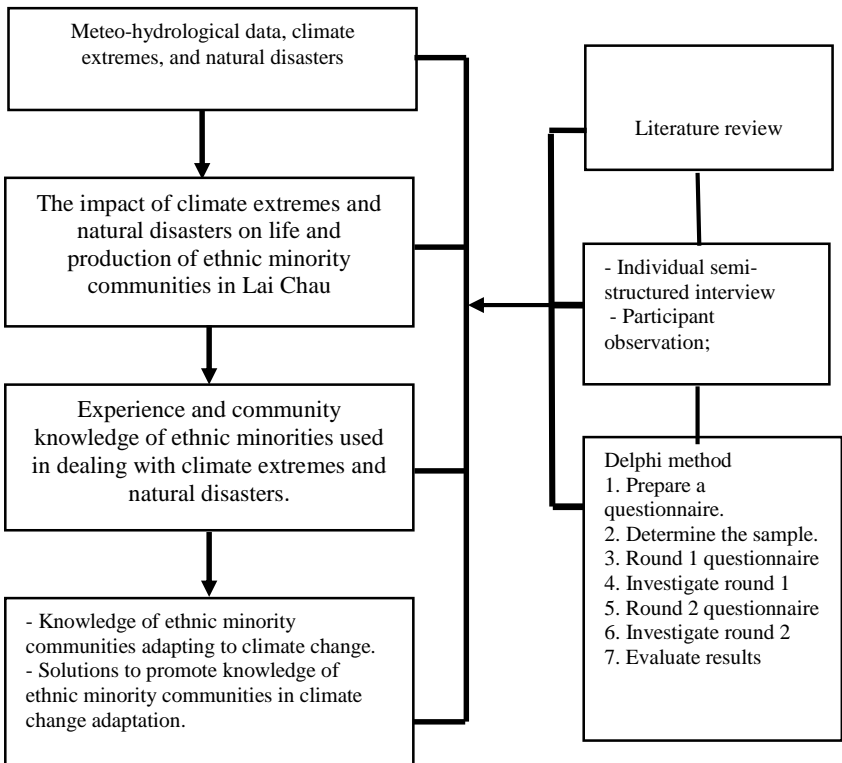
Meteo-hydrological data, climate extremes, and natural disasters

The impact of climate extremes and natural disasters on life and production of ethnic minority communities in Lai Chau

Experience and community knowledge of ethnic minorities used in dealing with climate extremes and natural disasters.

- Knowledge of ethnic minority communities adapting to climate change.
- Solutions to promote knowledge of ethnic minority communities in climate change adaptation.

Literature review

- Individual semi-structured interview
- Participant observation;

Delphi method
1. Prepare a questionnaire.
2. Determine the sample.
3. Round 1 questionnaire
4. Investigate round 1
5. Round 2 questionnaire
6. Investigate round 2
7. Evaluate results